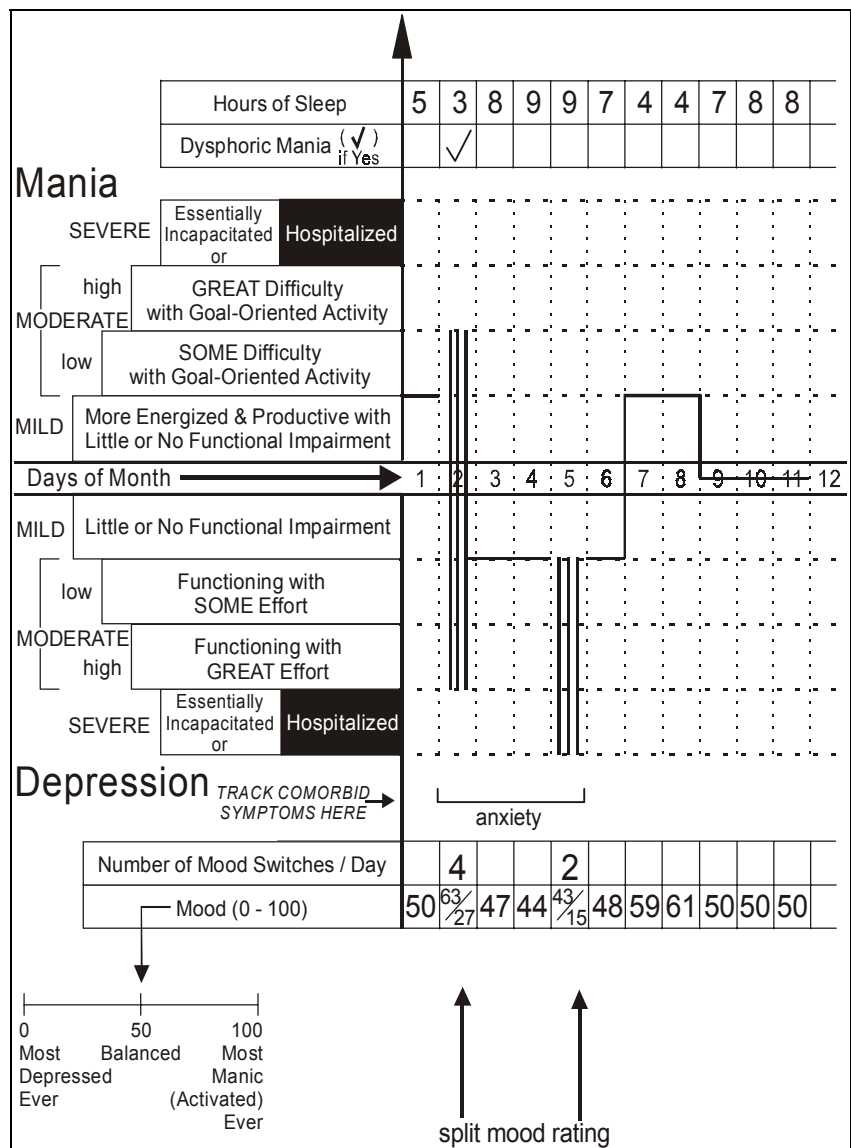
| Hours of Sleep | 5 | 3 | 8 | 9 | 9 | 7 | 4 | 4 | 7 | 8 | 8 | |
|---|---|---|---|---|---|---|---|---|---|---|---|---|
| Dysphoric Mania (✓) if Yes | | ✓ | | | | | | | | | | |

Mania

SEVERE Essentially Incapacitated or Hospitalized

MODERATE high GREAT Difficulty with Goal-Oriented Activity

low SOME Difficulty with Goal-Oriented Activity

MILD More Energized & Productive with Little or No Functional Impairment

Days of Month → 1 2 3 4 5 6 7 8 9 10 11 12

MILD Little or No Functional Impairment

MODERATE low Functioning with SOME Effort

high Functioning with GREAT Effort

SEVERE Essentially Incapacitated or Hospitalized

Depression TRACK COMORBID SYMPTOMS HERE →

anxiety

| Number of Mood Switches / Day | | 4 | | | 2 | | | | | | | |
|---|---|---|---|---|---|---|---|---|---|---|---|---|
| Mood (0 - 100) | 50 | $\frac{63}{27}$ | 47 | 44 | $\frac{43}{15}$ | 48 | 59 | 61 | 50 | 50 | 50 | |

0 Most Depressed Ever
50 Balanced
100 Most Manic (Activated) Ever

split mood rating